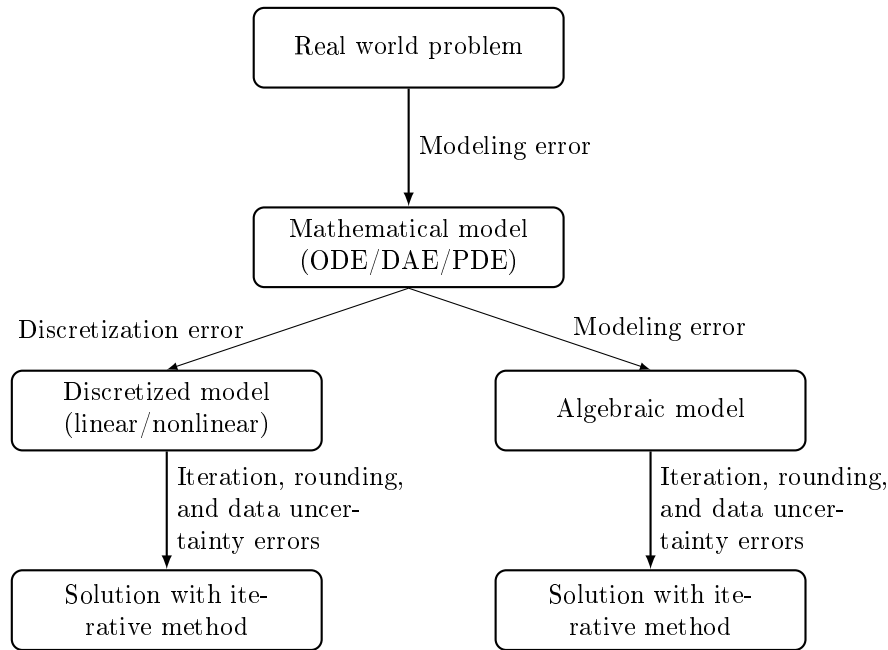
Real world problem

Modeling error

Mathematical model (ODE/DAE/PDE)

Discretization error

Modeling error

Discretized model (linear/nonlinear)

Algebraic model

Iteration, rounding, and data uncertainty errors

Iteration, rounding, and data uncertainty errors

Solution with iterative method

Solution with iterative method